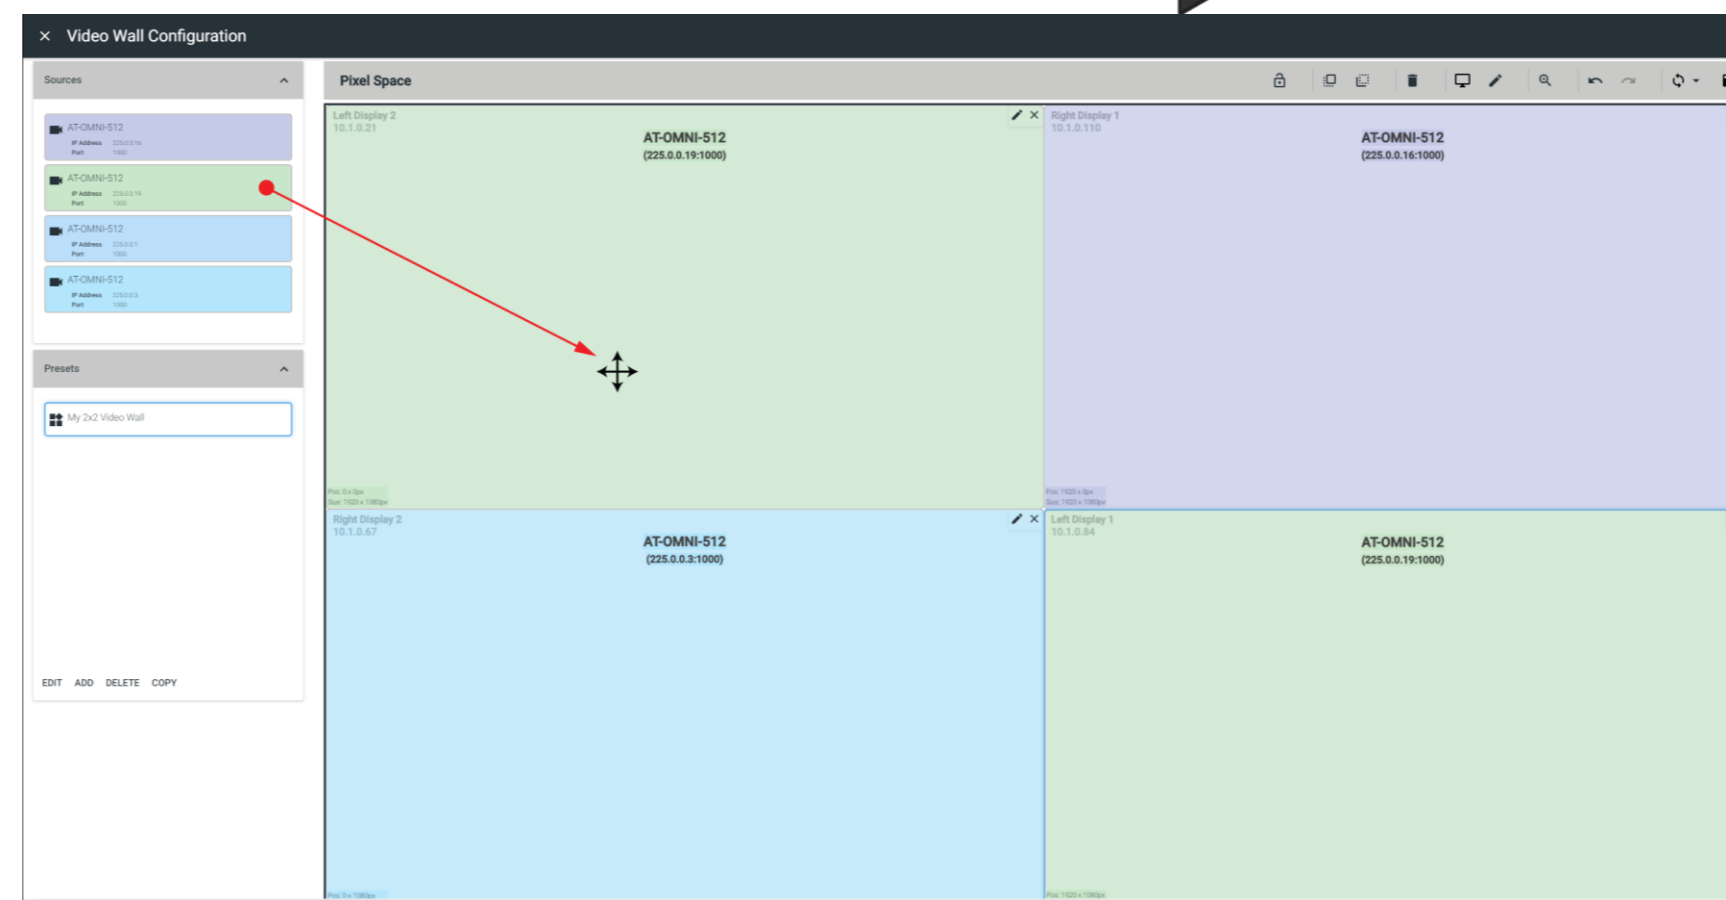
× Video Wall Configuration

Sources

AT-OMNI-512
IP Address 225.0.0.16
Port 1000

AT-OMNI-512
IP Address 225.0.0.19
Port 1000

AT-OMNI-512
IP Address 225.0.0.1
Port 1000

AT-OMNI-512
IP Address 225.0.0.3
Port 1000

Presets

My 2x2 Video Wall

EDIT ADD DELETE COPY

Pixel Space

Left Display 2
10.1.0.21
AT-OMNI-512
(225.0.0.19:1000)
Pos: 0 x 0px
Size: 1920 x 1080px

Right Display 1
10.1.0.110
AT-OMNI-512
(225.0.0.16:1000)
Pos: 1920 x 0px
Size: 1920 x 1080px

Right Display 2
10.1.0.67
AT-OMNI-512
(225.0.0.3:1000)
Pos: 0 x 1080px

Left Display 1
10.1.0.84
AT-OMNI-512
(225.0.0.19:1000)
Pos: 1920 x 1080px